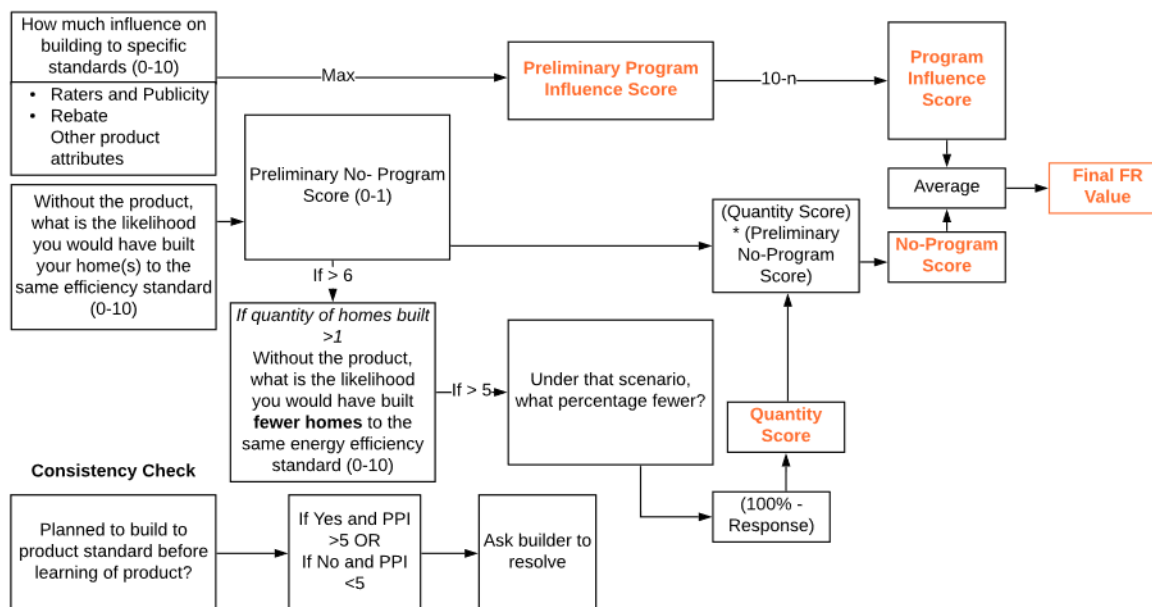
How much influence on building to specific standards (0-10)

- Raters and Publicity
- Rebate
Other product attributes

Max

Preliminary Program Influence Score

10-n

Program Influence Score

Preliminary No- Program Score (0-1)

Without the product, what is the likelihood you would have built your home(s) to the same efficiency standard (0-10)

Average

Final FR Value

(Quantity Score) * (Preliminary No-Program Score)

No-Program Score

If > 6

If quantity of homes built >1
Without the product, what is the likelihood you would have built **fewer homes** to the same energy efficiency standard (0-10)

If > 5

Under that scenario, what percentage fewer?

Quantity Score

(100% - Response)

Consistency Check

Planned to build to product standard before learning of product?

If Yes and PPI >5 OR If No and PPI <5

Ask builder to resolve